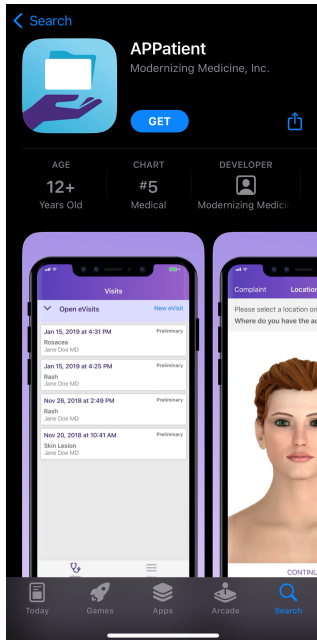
< Search

APPatient
Modernizing Medicine, Inc.

GET

AGE
12+
Years Old

CHART
#5
Medical

DEVELOPER
Modernizing Medicin

Visits
Open eVisits
New eVisit
Jan 15, 2019 at 4:31 PM
Preliminary
Rosacea
Jane Doe MD
Jan 15, 2019 at 4:25 PM
Preliminary
Rash
Jane Doe MD
Nov 26, 2018 at 2:49 PM
Preliminary
Rash
Jane Doe MD
Nov 20, 2018 at 10:41 AM
Preliminary
Skin Lesion
Jane Doe MD

Complaint
Location
Please select a location on
Where do you have the a
CONTINU

Today
Games
Apps
Arcade
Search